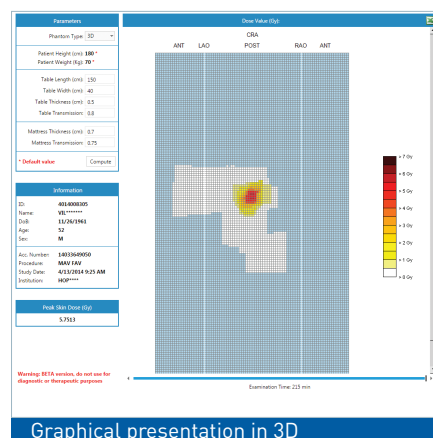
Parameters

Phantom Type: 3D

Patient Height (cm): 180 *
Patient Weight (Kg): 70 *

Table Length (cm): 150
Table Width (cm): 40
Table Thickness (cm): 0.5
Table Transmission: 0.8

Mattress Thickness (cm): 0.7
Mattress Transmission: 0.75

* Default value

Compute

Information

ID: 4014008305
Name: VIL*******
DoB: 11/26/1961
Age: 52
Sex: M

Acc. Number: 14033649050
Procedure: MAV TAV
Study Date: 4/13/2014 9:25 AM
Institution: HOP*****

Peak Skin Dose (Gy)

5.7513

Warning: BETA version, do not use for diagnostic or therapeutic purposes

Dose Value (Gy)

CRA
ANT LAO POST RAO ANT

> 7 Gy
> 6 Gy
> 5 Gy
> 4 Gy
> 3 Gy
> 2 Gy
> 1 Gy
> 0 Gy

Examination Time: 215 min

Graphical presentation in 3D